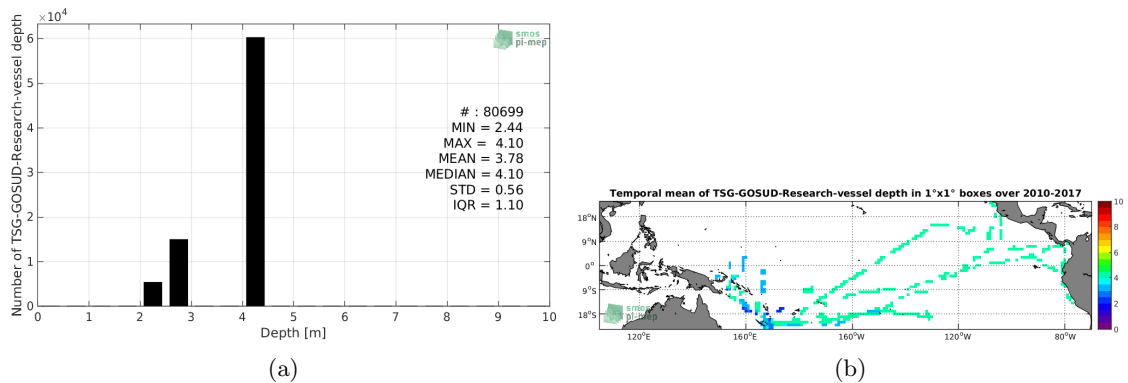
$\times10^4$
smos
pi-mep
6
5
4
3
2
1
0
Number of TSG-GOSUD-Research-vessel depth
# : 80699
MIN = 2.44
MAX = 4.10
MEAN = 3.78
MEDIAN = 4.10
STD = 0.56
IQR = 1.10
0 1 2 3 4 5 6 7 8 9 10
Depth [m]
(a)

Temporal mean of TSG-GOSUD-Research-vessel depth in 1°x1° boxes over 2010-2017
18°N
9°N
0°
9°S
18°S
120°E 160°E 160°W 120°W 80°W
smos
pi-mep
10
8
6
4
2
0
(b)